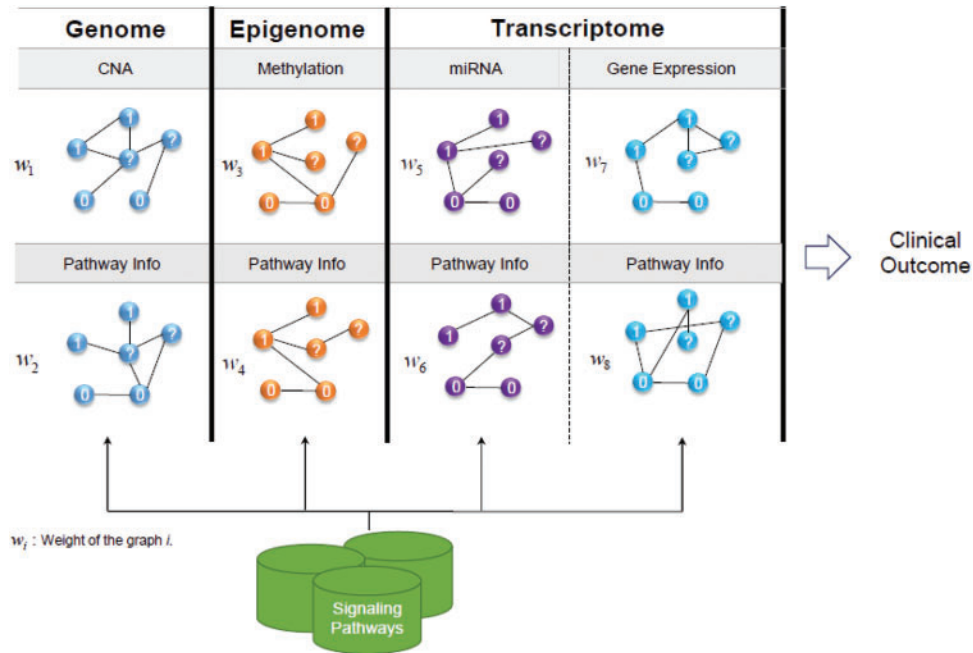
| Genome | Epigenome | Transcriptome | |
|---|---|---|---|
| CNA | Methylation | miRNA | Gene Expression |
| $w_1$ 1 1 ? ? 0 0 | $w_3$ 1 1 ? ? 0 0 | $w_5$ 1 1 ? ? 0 0 | $w_7$ 1 1 ? ? 0 0 |
| Pathway Info | Pathway Info | Pathway Info | Pathway Info |
| $w_2$ 1 1 ? ? 0 0 | $w_4$ 1 1 ? ? 0 0 | $w_6$ 1 1 ? ? 0 0 | $w_8$ 1 1 ? ? 0 0 |

Clinical Outcome

$w_i$ : Weight of the graph $i$.

Signaling Pathways